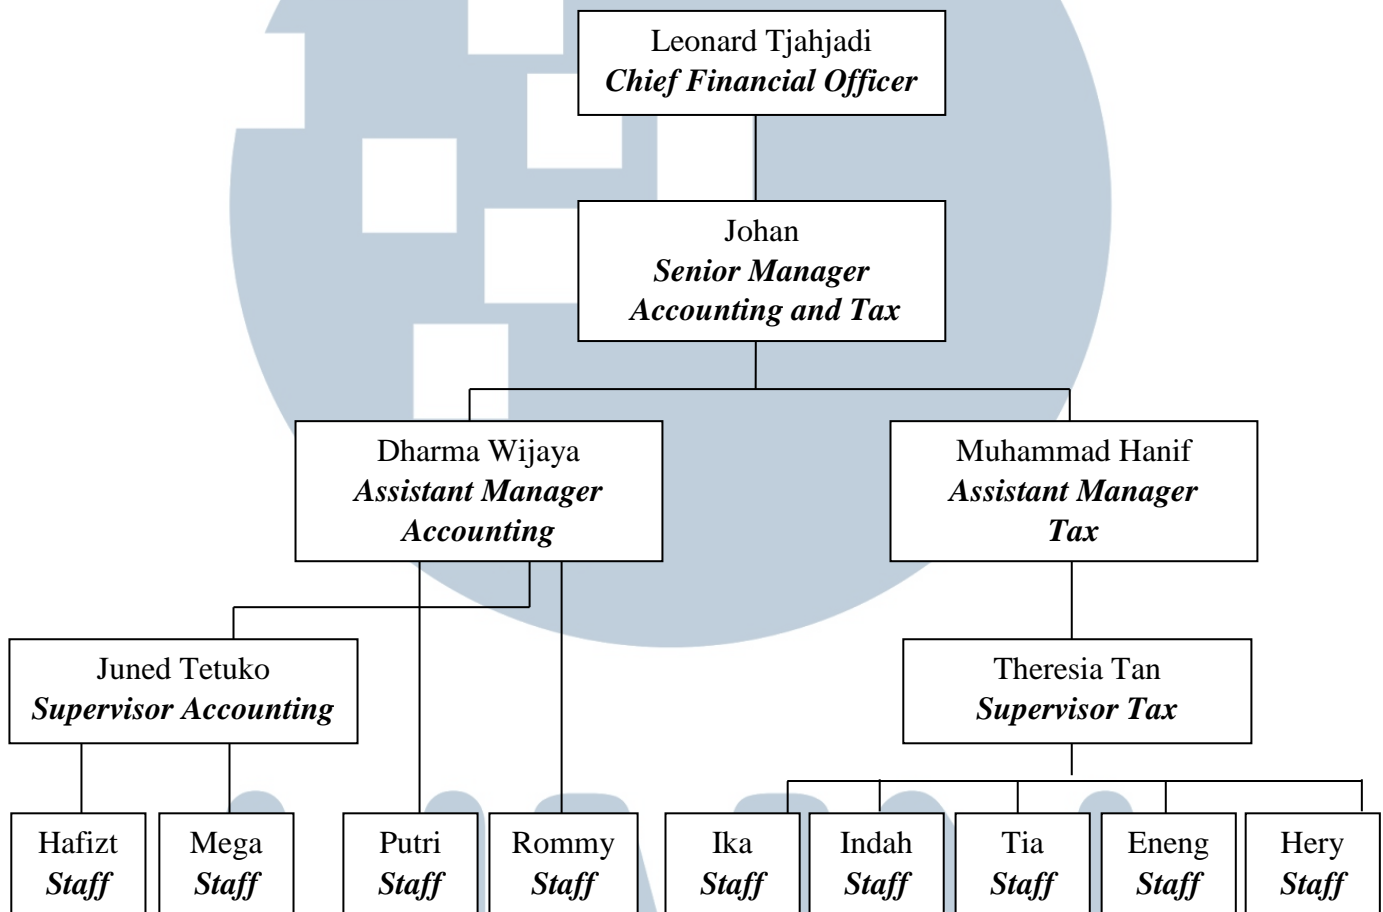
Leonard Tjahjadi
***Chief Financial Officer***

Johan
***Senior Manager Accounting and Tax***

Dharma Wijaya
***Assistant Manager Accounting***

Muhammad Hanif
***Assistant Manager Tax***

Juned Tetuko
***Supervisor Accounting***

Theresia Tan
***Supervisor Tax***

Hafizt
***Staff***

Mega
***Staff***

Putri
***Staff***

Rommy
***Staff***

Ika
***Staff***

Indah
***Staff***

Tia
***Staff***

Eneng
***Staff***

Hery
***Staff***